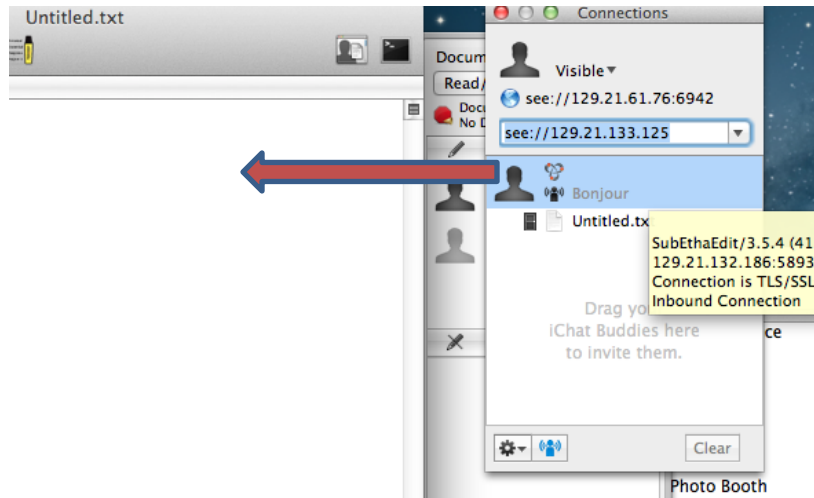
Untitled.txt

Docum
Read/
Docu
No D

Connections

Visible

see://129.21.61.76:6942

see://129.21.133.125

Bonjour

Untitled.tx

SubEthaEdit/3.5.4 (41
129.21.132.186:5893
Connection is TLS/SSL
Inbound Connection

Drag yo
iChat Buddies here
to invite them.

ce

Clear

Photo Booth